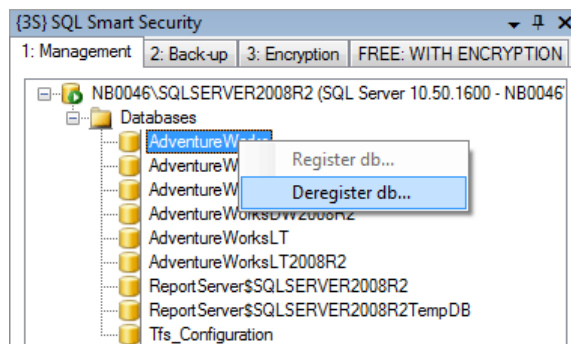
{3S} SQL Smart Security

1: Management | 2: Back-up | 3: Encryption | FREE: WITH ENCRYPTION

NB0046\SQLSERVER2008R2 (SQL Server 10.50.1600 - NB0046
Databases
AdventureWo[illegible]
AdventureW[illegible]
AdventureW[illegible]
AdventureWorksDW2008R2
AdventureWorksLT
AdventureWorksLT2008R2
ReportServer$SQLSERVER2008R2
ReportServer$SQLSERVER2008R2TempDB
Tfs_Configuration

Register db...
Deregister db...